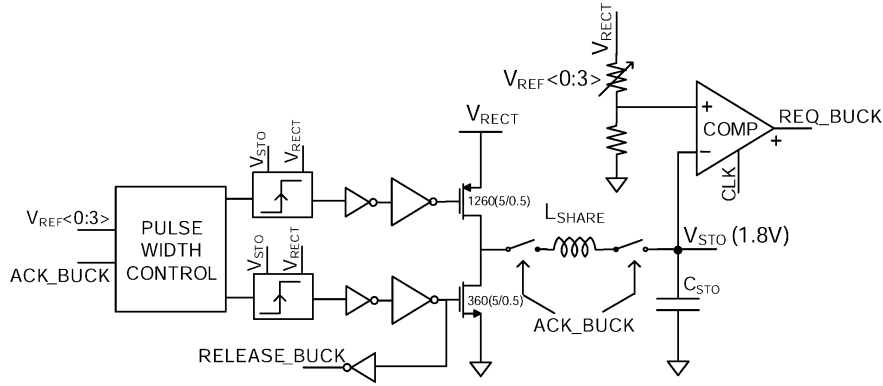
$V_{RECT}$

$V_{REF}$<0:3>

$V_{RECT}$

$V_{STO}$

$V_{RECT}$

+

COMP

REQ_BUCK

−

+

CLK

$V_{REF}$<0:3>

PULSE WIDTH CONTROL

ACK_BUCK

1260(5/0.5)

$L_{SHARE}$

$V_{STO}$ (1.8V)

$V_{STO}$

$V_{RECT}$

$C_{STO}$

360(5/0.5)

ACK_BUCK

RELEASE_BUCK